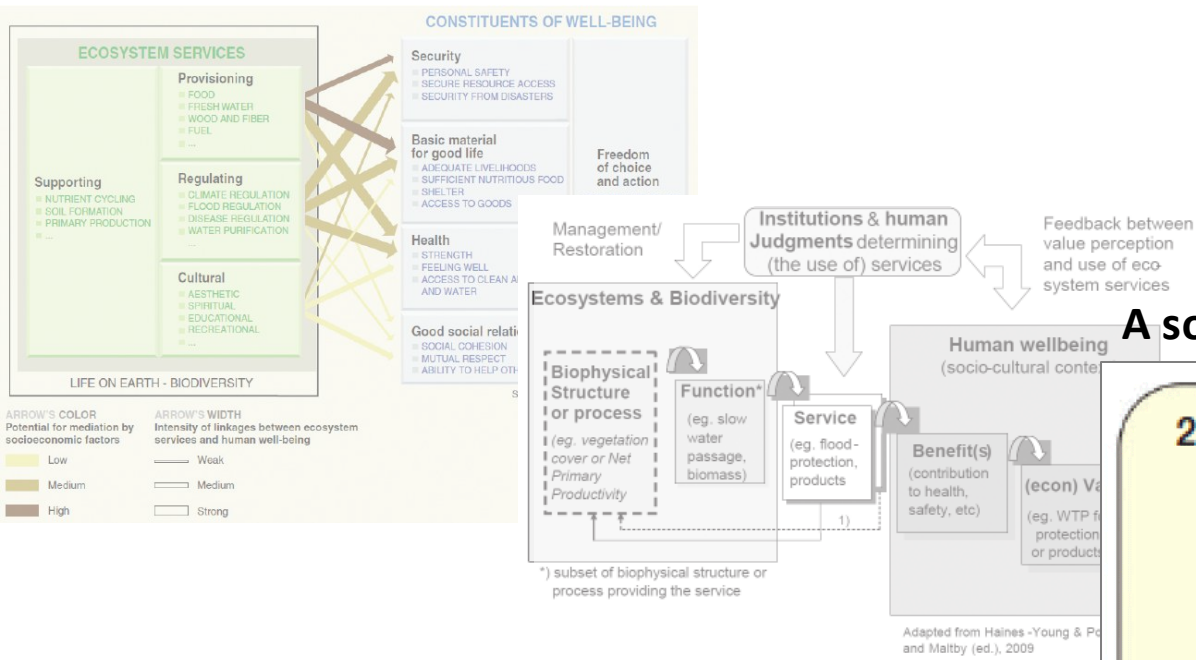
CONSTITUENTS OF WELL-BEING

ECOSYSTEM SERVICES

Provisioning
FOOD
FRESH WATER
WOOD AND FIBER
FUEL
...

Supporting
NUTRIENT CYCLING
SOIL FORMATION
PRIMARY PRODUCTION
...

Regulating
CLIMATE REGULATION
FLOOD REGULATION
DISEASE REGULATION
WATER PURIFICATION
...

Cultural
AESTHETIC
SPIRITUAL
EDUCATIONAL
RECREATIONAL
...

LIFE ON EARTH - BIODIVERSITY

Security
PERSONAL SAFETY
SECURE RESOURCE ACCESS
SECURITY FROM DISASTERS

Basic material for good life
ADEQUATE LIVELIHOODS
SUFFICIENT NUTRITIOUS FOOD
SHELTER
ACCESS TO GOODS

Health
STRENGTH
FEELING WELL
ACCESS TO CLEAN A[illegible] AND WATER

Good social relati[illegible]
SOCIAL COHESION
MUTUAL RESPECT
ABILITY TO HELP OTH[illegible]

Freedom of choice and action

S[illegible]

ARROW'S COLOR
Potential for mediation by socioeconomic factors
Low
Medium
High

ARROW'S WIDTH
Intensity of linkages between ecosystem services and human well-being
Weak
Medium
Strong

Management/ Restoration

Institutions & human Judgments determining (the use of) services

Feedback between value perception and use of eco-system services

Ecosystems & Biodiversity

Biophysical Structure or process
(eg. vegetation cover or Net Primary Productivity

Function*
(eg. slow water passage, biomass)

Service
(eg. flood-protection, products

Human wellbeing
(socio-cultural conte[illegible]

Benefit(s)
(contribution to health, safety, etc)

(econ) Va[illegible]
(eg. WTP f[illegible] protection or products

1)

*) subset of biophysical structure or process providing the service

Adapted from Haines-Young & Po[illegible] and Maltby (ed.), 2009

A sc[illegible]

2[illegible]